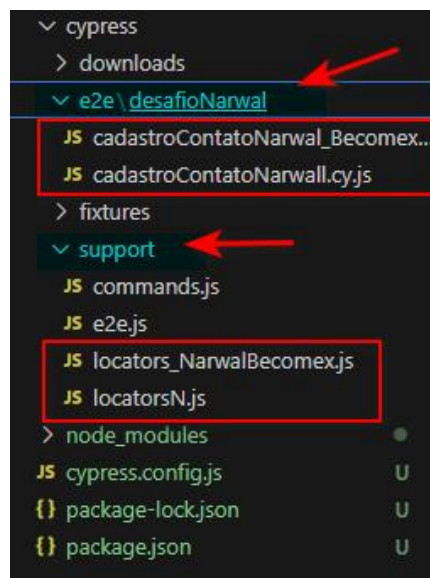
cypress
downloads
e2e \ desafioNarwal
JS cadastroContatoNarwal_Becomex...
JS cadastroContatoNarwall.cy.js
fixtures
support
JS commands.js
JS e2e.js
JS locators_NarwalBecomex.js
JS locatorsN.js
node_modules
JS cypress.config.js U
{} package-lock.json U
{} package.json U